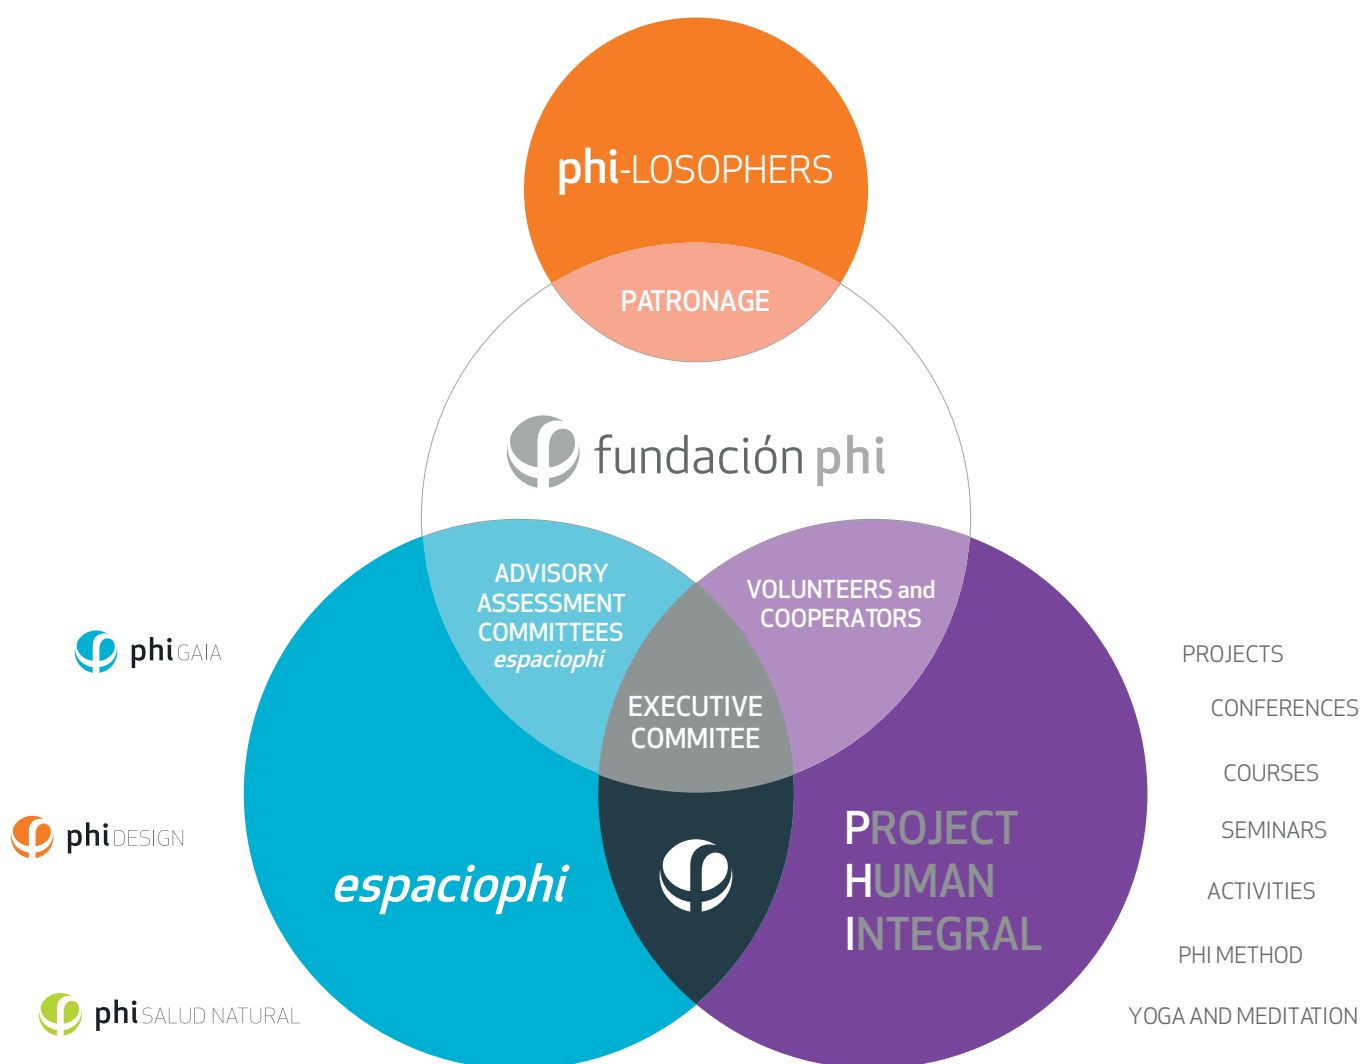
phi-LOSOPHERS

PATRONAGE

fundación phi

ADVISORY ASSESSMENT COMMITTEES espaciophi

VOLUNTEERS and COOPERATORS

EXECUTIVE COMMITEE

phi GAIA

phi DESIGN

phi SALUD NATURAL

espaciophi

PROJECT HUMAN INTEGRAL

PROJECTS

CONFERENCES

COURSES

SEMINARS

ACTIVITIES

PHI METHOD

YOGA AND MEDITATION